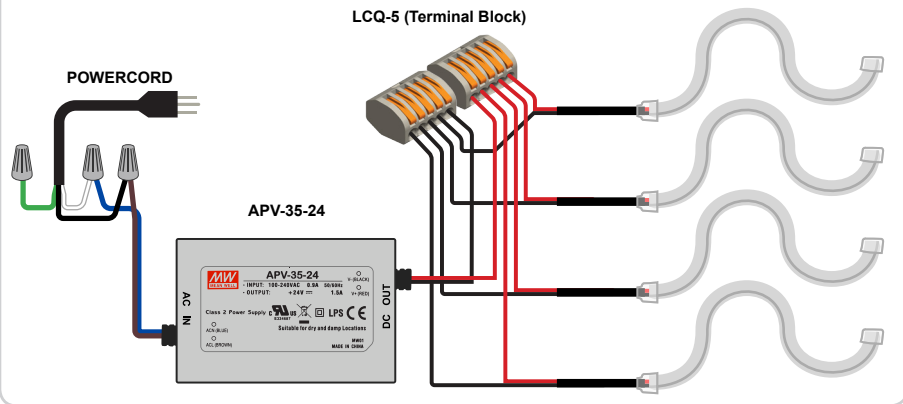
LCQ-5 (Terminal Block)

POWERCORD

APV-35-24

AC IN

MW
MEAN WELL

APV-35-24

· INPUT: 100-240VAC 0.9A 50/60Hz
· OUTPUT: +24V 1.5A

V- (BLACK)
V+ (RED)

Class 2 Power Supply

LPS CE

Suitable for dry and damp Locations

ACN (BLUE)
ACL (BROWN)

MADE IN CHINA

DC OUT